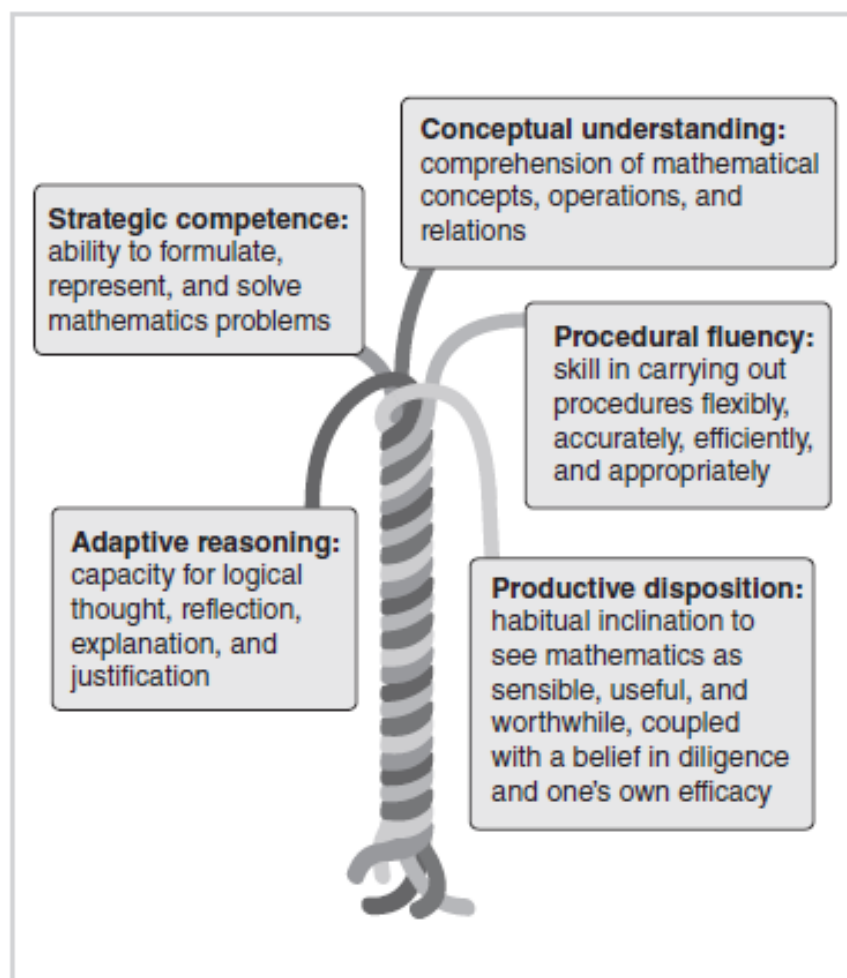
Conceptual understanding: comprehension of mathematical concepts, operations, and relations

Strategic competence: ability to formulate, represent, and solve mathematics problems

Procedural fluency: skill in carrying out procedures flexibly, accurately, efficiently, and appropriately

Adaptive reasoning: capacity for logical thought, reflection, explanation, and justification

Productive disposition: habitual inclination to see mathematics as sensible, useful, and worthwhile, coupled with a belief in diligence and one's own efficacy